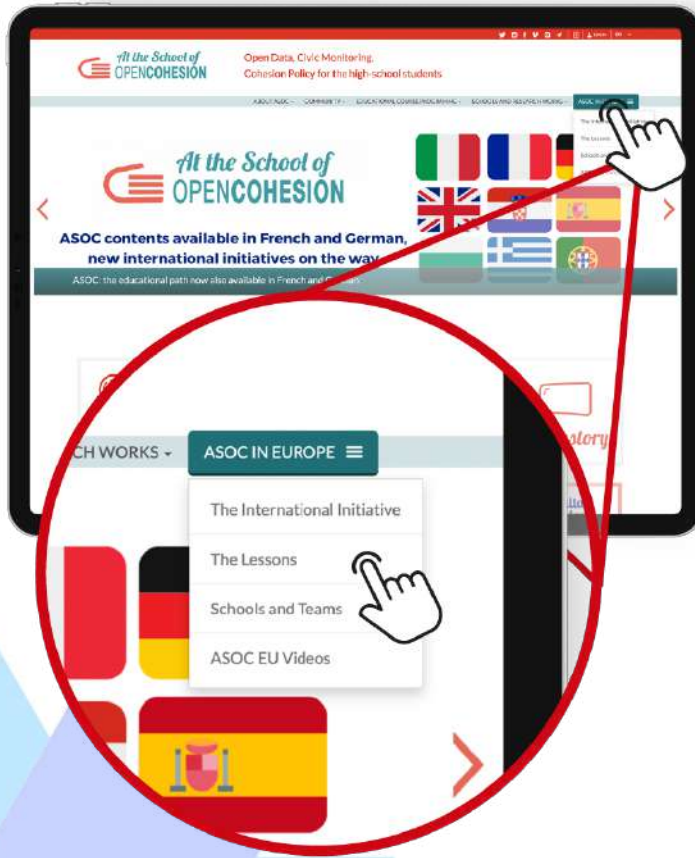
At the School of OPENCOHESION

Open Data, Civic Monitoring, Cohesion Policy for the high-school students

ABOUT ASOC · COMMUNITY · EDUCATIONAL COURSE/ROC (MAP) · SCHOOLS AND RESEARCH WORKS · ASOC IN EUROPE

At the School of OPENCOHESION

ASOC contents available in French and German, new international initiatives on the way

ASOC: the educational path now also available in French and German

CH WORKS

ASOC IN EUROPE

The International Initiative

The Lessons

Schools and Teams

ASOC EU Videos